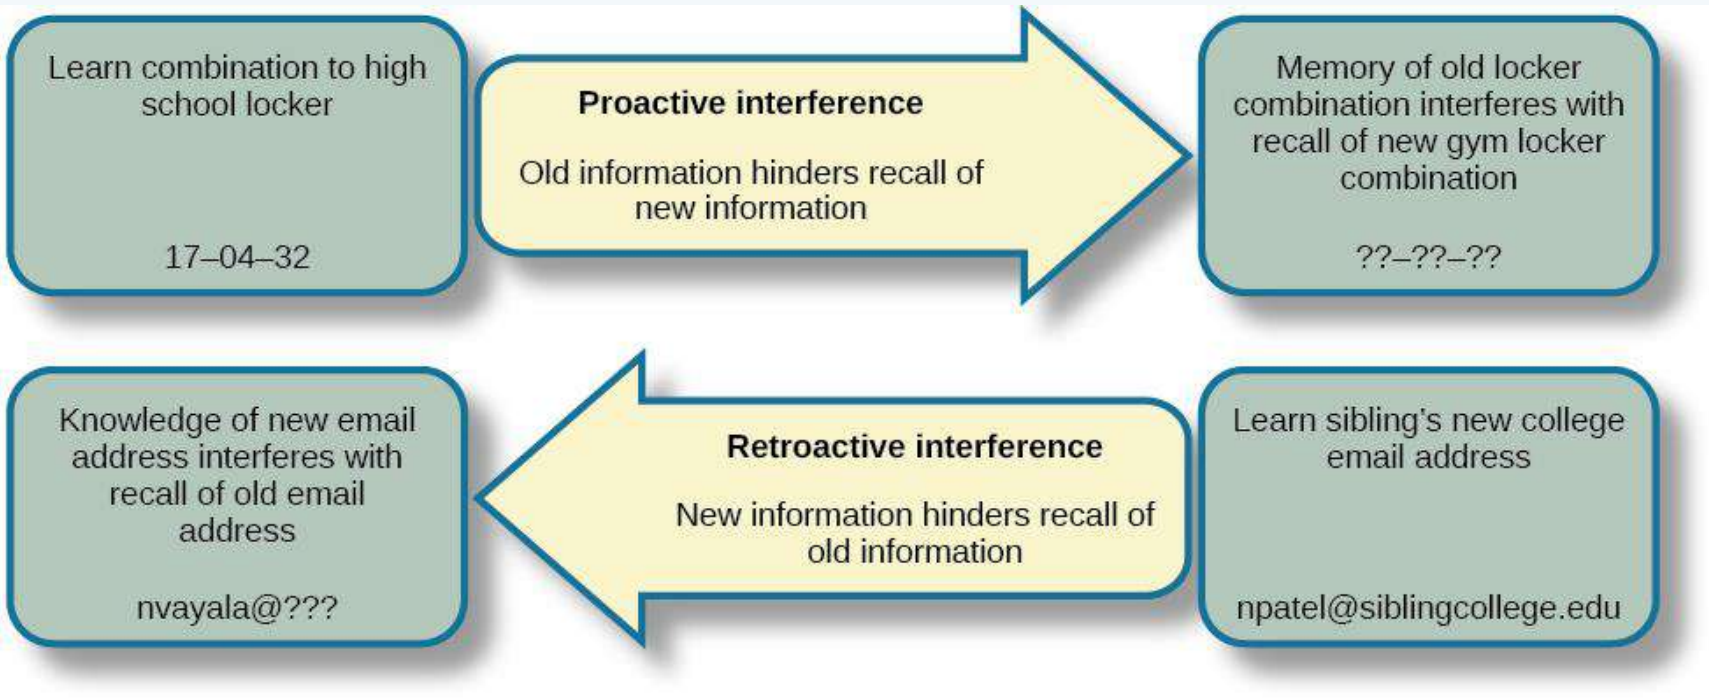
Learn combination to high school locker

17–04–32

Proactive interference

Old information hinders recall of new information

Memory of old locker combination interferes with recall of new gym locker combination

??–??–??

Knowledge of new email address interferes with recall of old email address

nvayala@???

Retroactive interference

New information hinders recall of old information

Learn sibling's new college email address

npatel@siblingcollege.edu